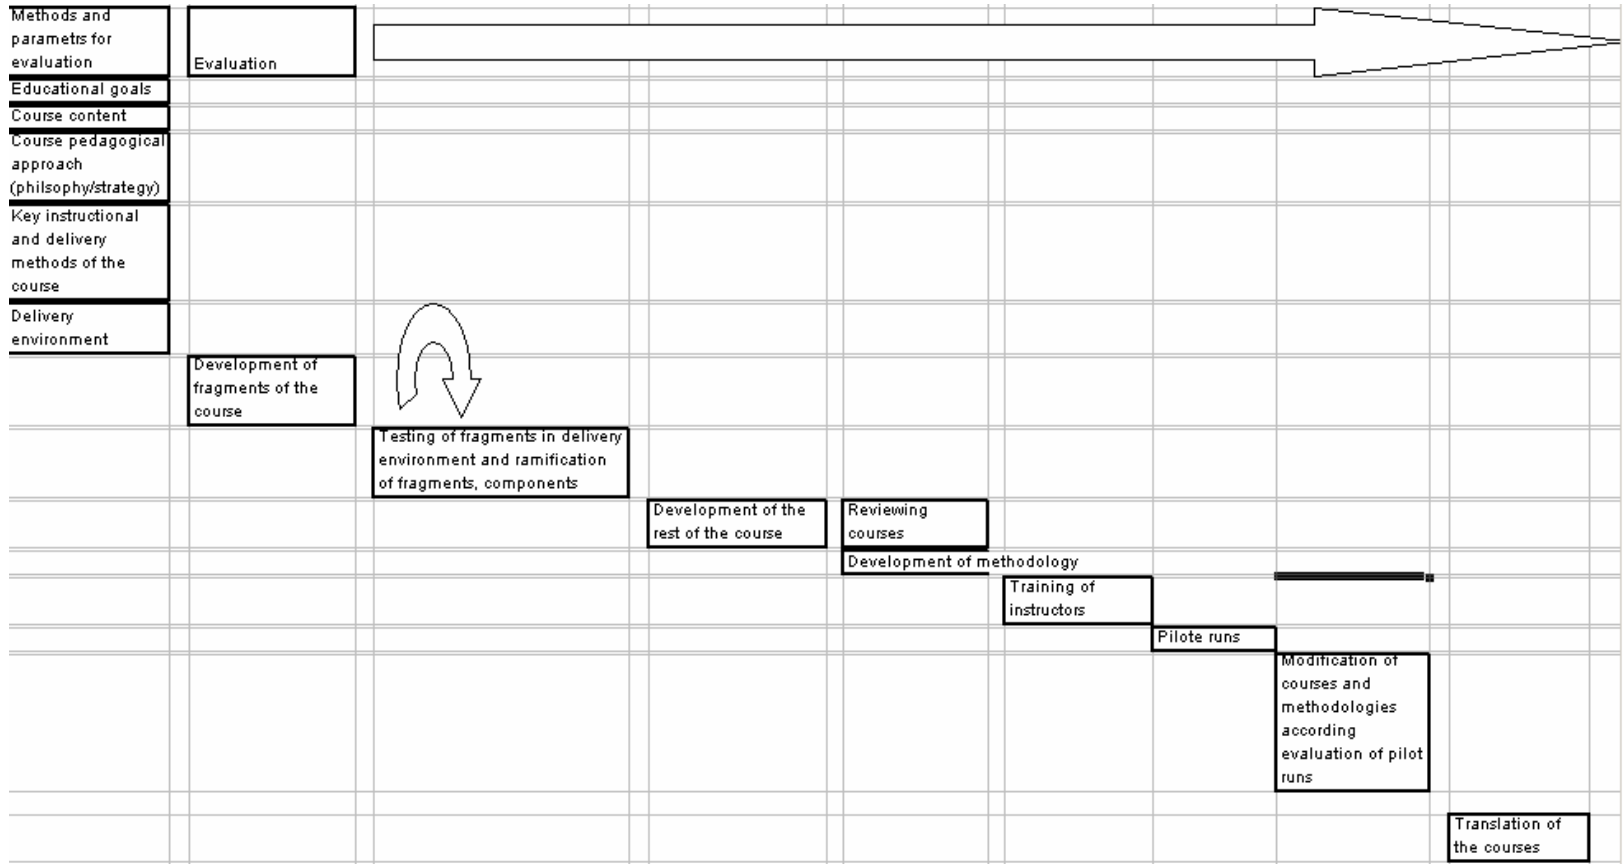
Methods and parametrs for evaluation

Evaluation

Educational goals

Course content

Course pedagogical approach (philsophy/strategy)

Key instructional and delivery methods of the course

Delivery environment

Development of fragments of the course

Testing of fragments in delivery environment and ramification of fragments, components

Development of the rest of the course

Reviewing courses

Development of methodology

Training of instructors

Pilote runs

Modification of courses and methodologies according evaluation of pilot runs

Translation of the courses